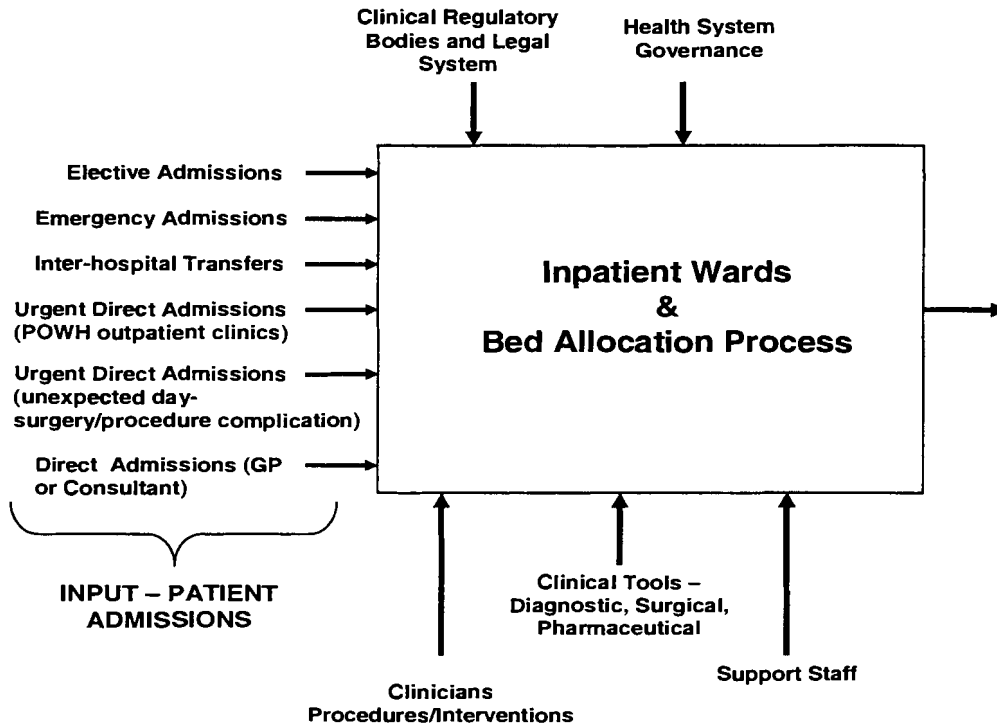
Clinical Regulatory Bodies and Legal System

Health System Governance

Elective Admissions

Emergency Admissions

Inter-hospital Transfers

Urgent Direct Admissions (POWH outpatient clinics)

Urgent Direct Admissions (unexpected day-surgery/procedure complication)

Direct Admissions (GP or Consultant)

Inpatient Wards
&
Bed Allocation Process

INPUT – PATIENT ADMISSIONS

Clinical Tools – Diagnostic, Surgical, Pharmaceutical

Support Staff

Clinicians Procedures/Interventions